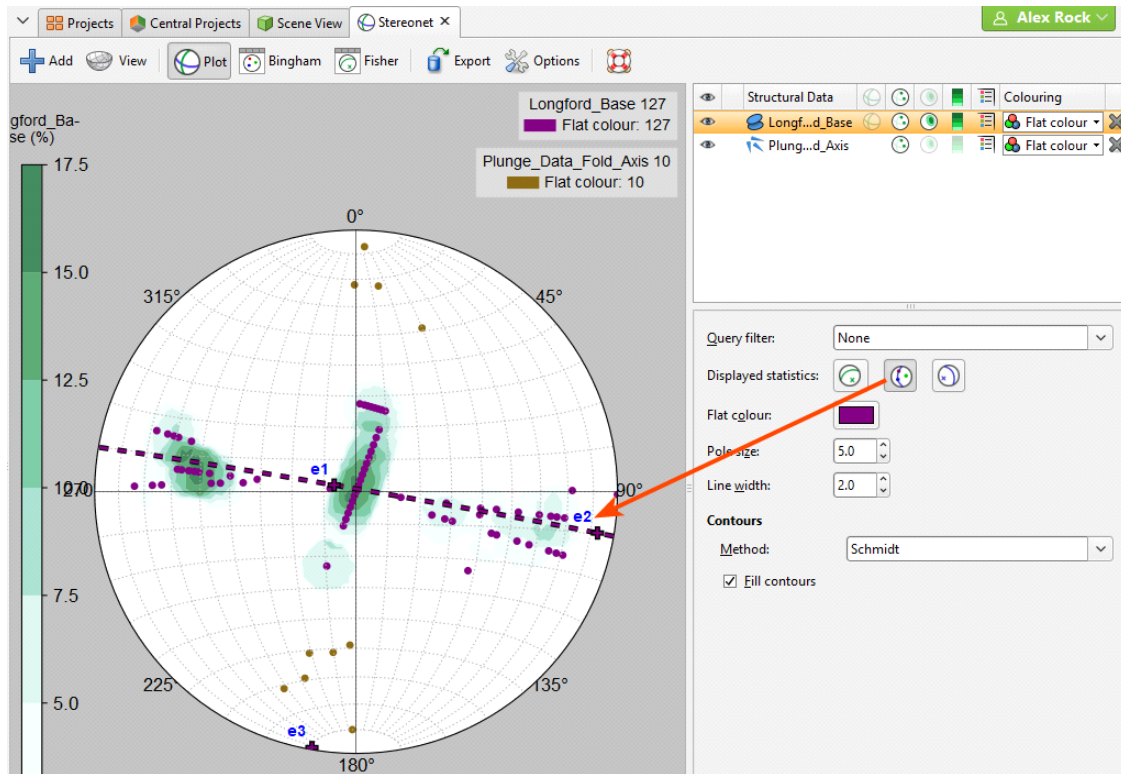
Projects Central Projects Scene View Stereonet ✕

Alex Rock

Add View Plot Bingham Fisher Export Options

gford_Base (%)

17.5
15.0
12.5
10.0
7.5
5.0

Longford_Base 127
Flat colour: 127

Plunge_Data_Fold_Axis 10
Flat colour: 10

0°
45°
90°
135°
180°
225°
270°
315°

e1
e2
e3

| | Structural Data | | | | | | Colouring |
|---|---|---|---|---|---|---|---|
| | Longf...d_Base | | | | | | Flat colour |
| | Plung...d_Axis | | | | | | Flat colour |

Query filter: None
Displayed statistics:
Flat colour:
Pole size: 5.0
Line width: 2.0

Contours
Method: Schmidt
Fill contours